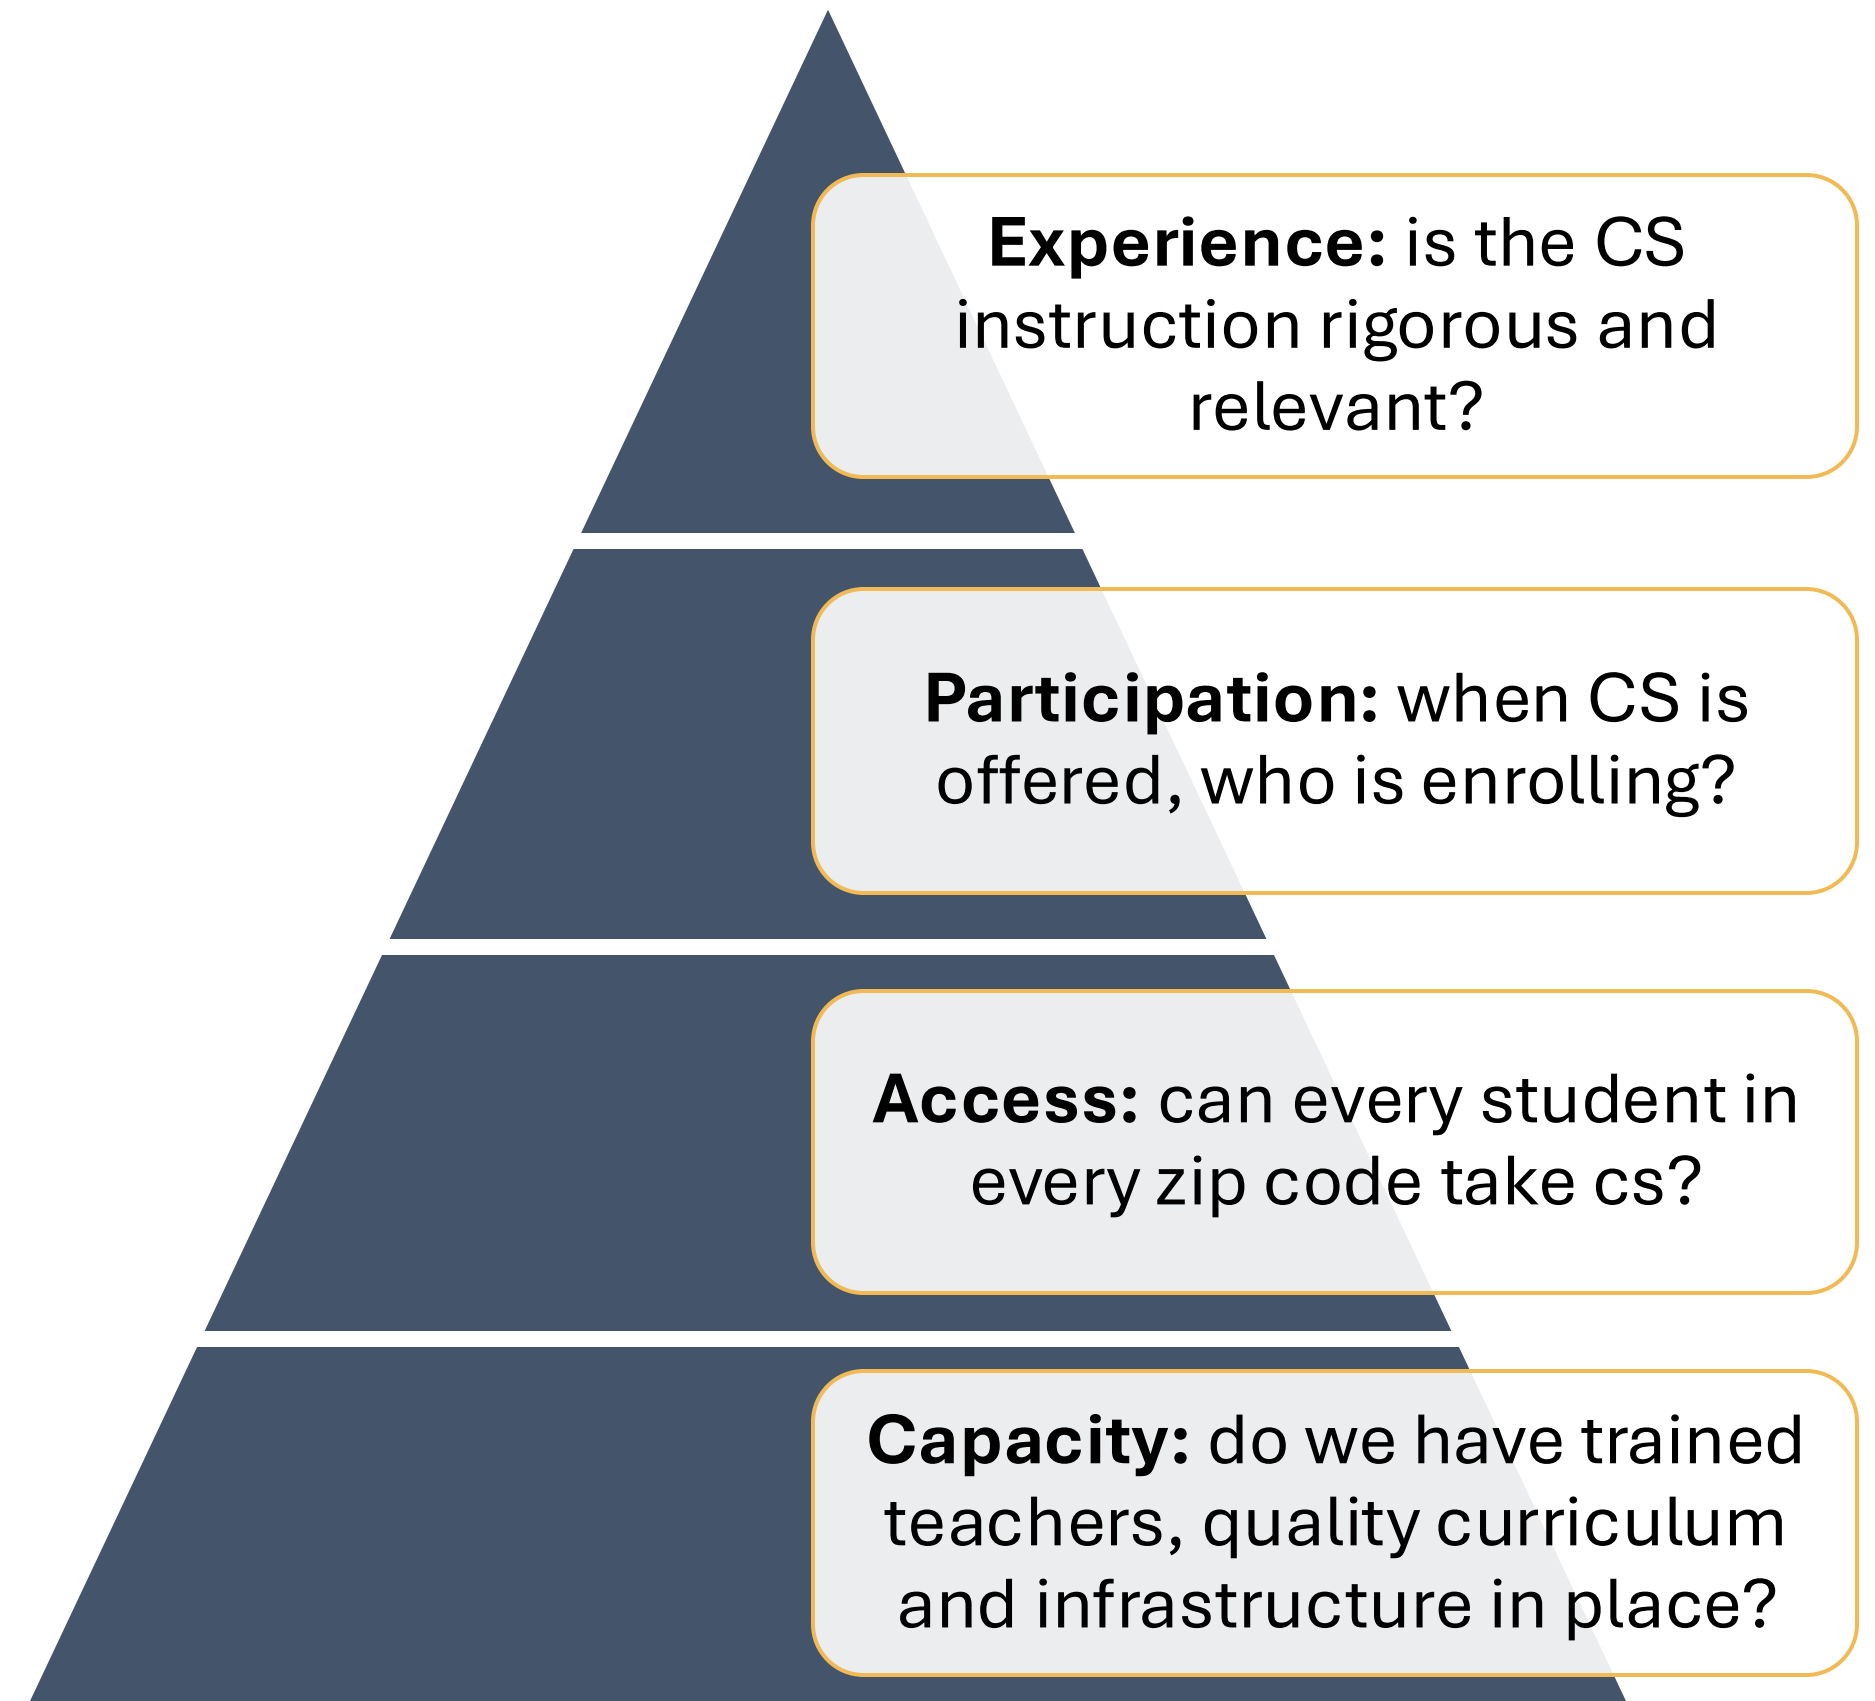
**Experience:** is the CS instruction rigorous and relevant?

**Participation:** when CS is offered, who is enrolling?

**Access:** can every student in every zip code take cs?

**Capacity:** do we have trained teachers, quality curriculum and infrastructure in place?